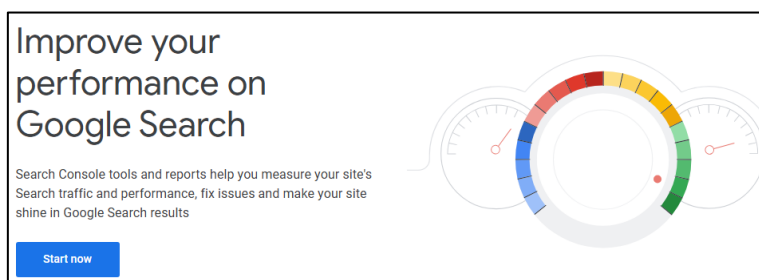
Improve your performance on Google Search

Search Console tools and reports help you measure your site's Search traffic and performance, fix issues and make your site shine in Google Search results

Start now